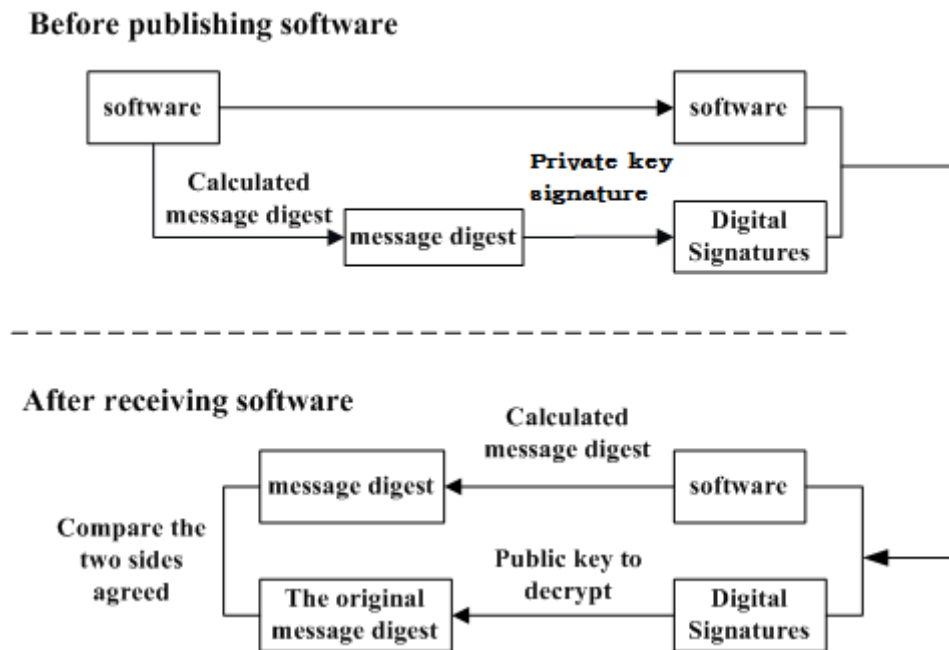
Before publishing software

software

software

Calculated message digest

Private key signature

message digest

Digital Signatures

After receiving software

Calculated message digest

message digest

software

Compare the two sides agreed

Public key to decrypt

The original message digest

Digital Signatures